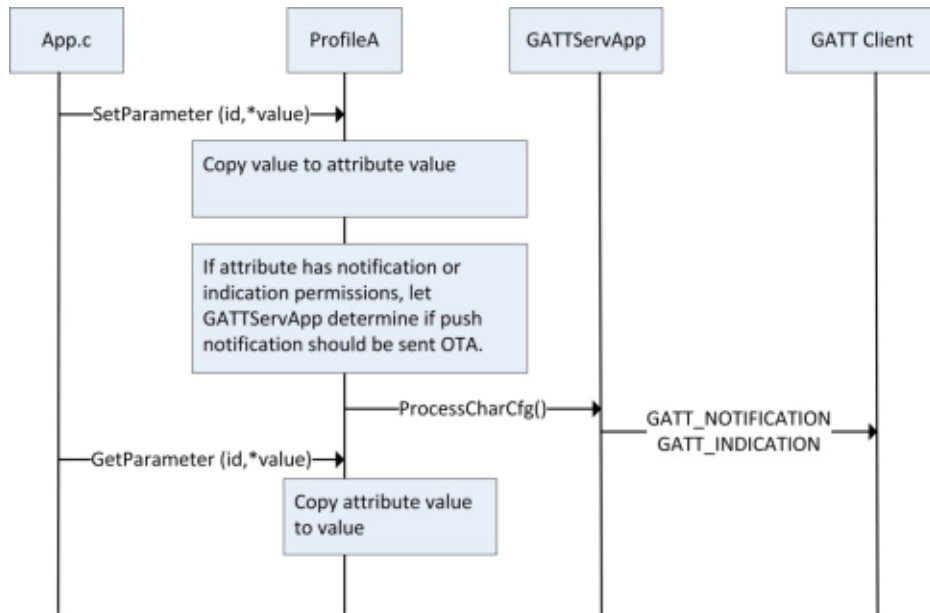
App.c

ProfileA

GATTServApp

GATT Client

SetParameter (id,*value)

Copy value to attribute value

If attribute has notification or indication permissions, let GATTServApp determine if push notification should be sent OTA.

ProcessCharCfg()

GATT_NOTIFICATION
GATT_INDICATION

GetParameter (id,*value)

Copy attribute value to value